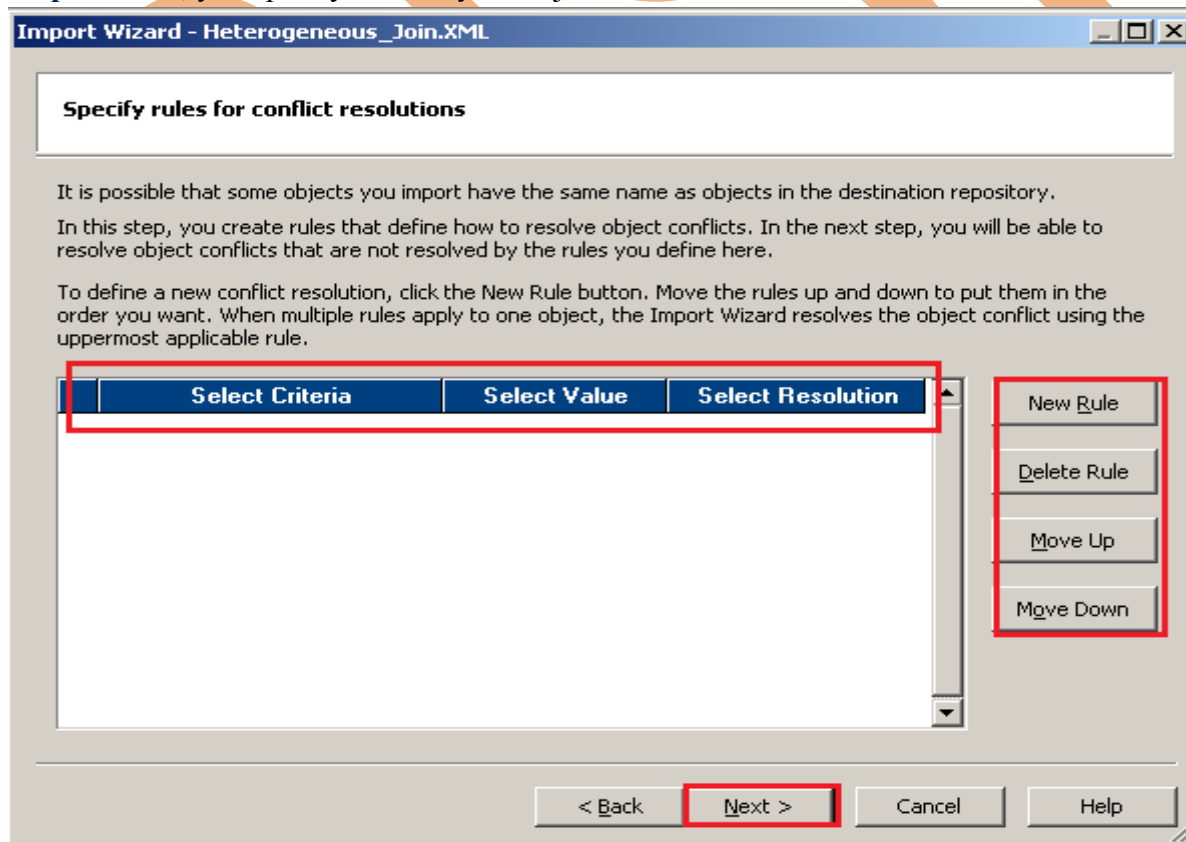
Import Wizard - Heterogeneous_Join.XML

Specify rules for conflict resolutions

It is possible that some objects you import have the same name as objects in the destination repository.

In this step, you create rules that define how to resolve object conflicts. In the next step, you will be able to resolve object conflicts that are not resolved by the rules you define here.

To define a new conflict resolution, click the New Rule button. Move the rules up and down to put them in the order you want. When multiple rules apply to one object, the Import Wizard resolves the object conflict using the uppermost applicable rule.

| | Select Criteria | Select Value | Select Resolution |
|---|---|---|---|

New Rule

Delete Rule

Move Up

Move Down

< Back

Next >

Cancel

Help